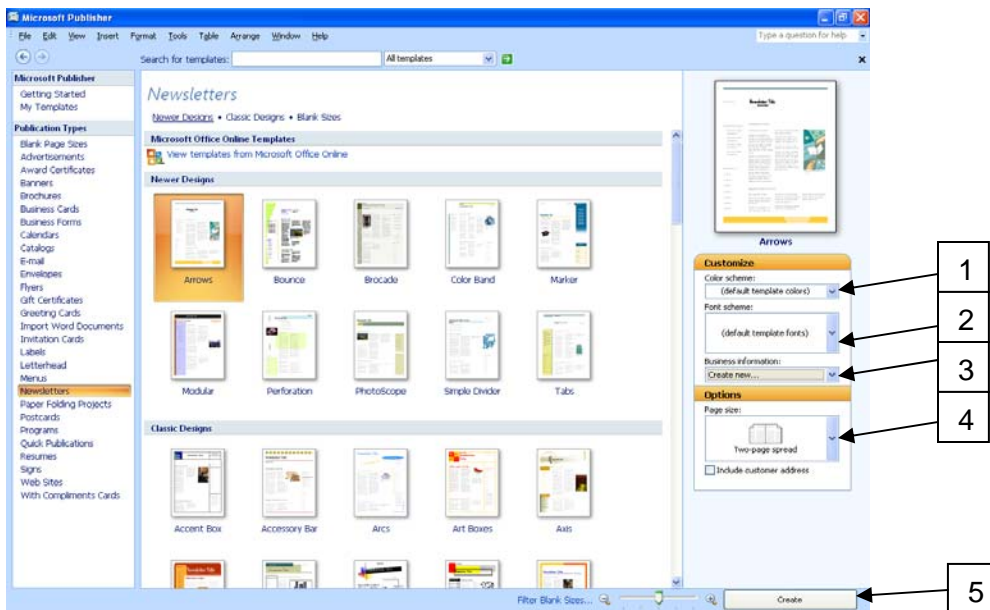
Microsoft Publisher

File Edit View Insert Format Tools Table Arrange Window Help

Type a question for help

Search for templates: All templates

Microsoft Publisher
Getting Started
My Templates

Publication Types
Blank Page Sizes
Advertisements
Award Certificates
Banners
Brochures
Business Cards
Business Forms
Calendars
Catalogs
E-mail
Envelopes
Flyers
Gift Certificates
Greeting Cards
Import Word Documents
Invitation Cards
Labels
Letterhead
Menus
Newsletters
Paper Folding Projects
Postcards
Programs
Quick Publications
Resumes
Signs
Web Sites
With Compliments Cards

Newsletters

Newer Designs • Classic Designs • Blank Sizes

Microsoft Office Online Templates
View templates from Microsoft Office Online

Newer Designs

Arrows Bounce Brocade Color Band Marker

Modular Perforation PhotoScope Simple Divider Tabs

Classic Designs

Accent Box Accessory Bar Arcs Art Boxes Axis

Arrows

Customize
Color scheme:
(default template colors)
Font scheme:
(default template fonts)
Business information:
Create new...

Options
Page size:
Two-page spread
Include customer address

Filter Blank Sizes...

Create

1
2
3
4
5